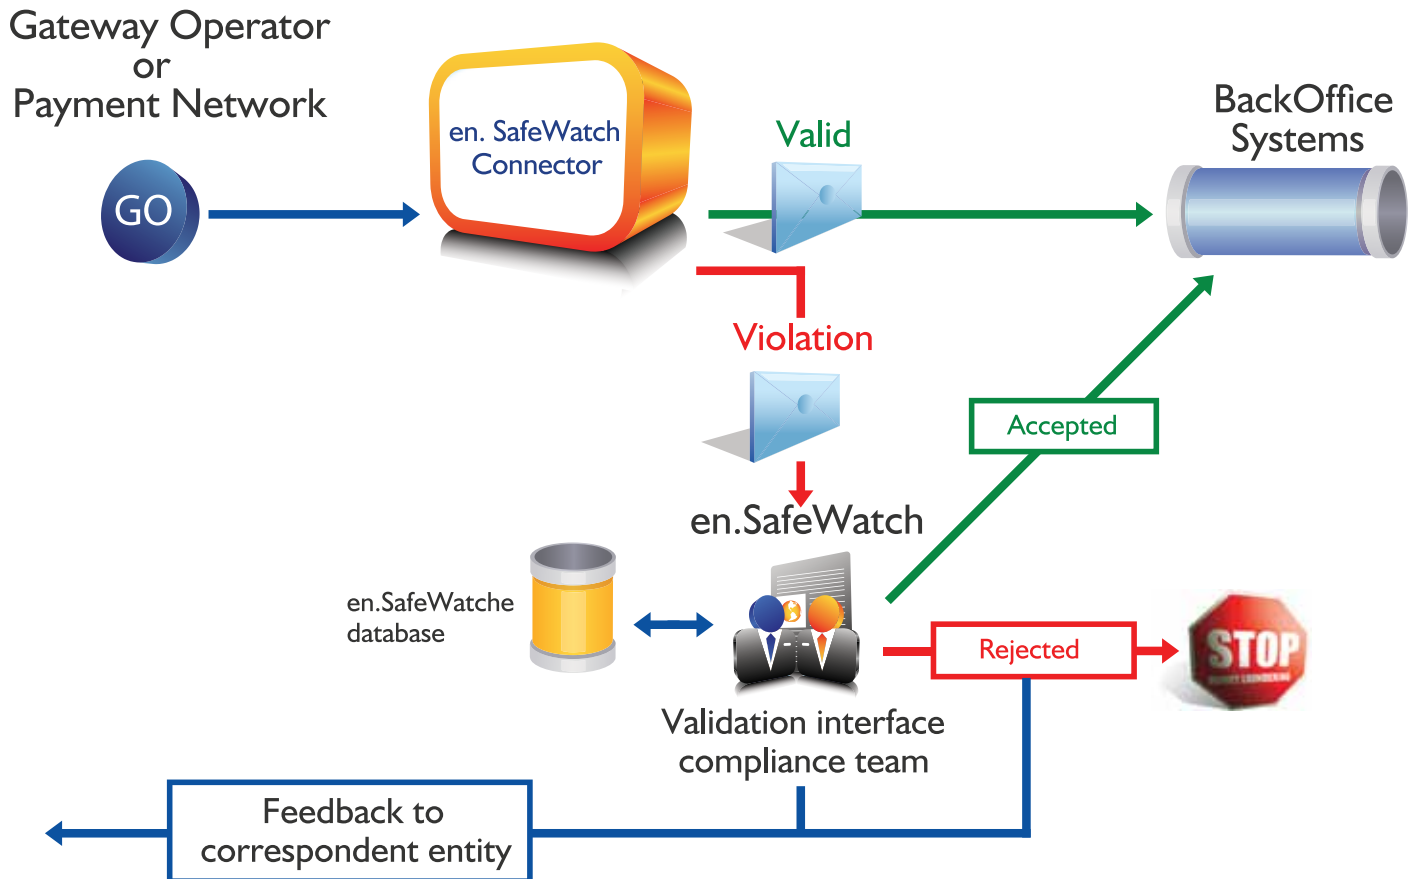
Gateway Operator
or
Payment Network

GO

en. SafeWatch
Connector

Valid

BackOffice
Systems

Violation

Accepted

en.SafeWatch

en.SafeWatche
database

Rejected

STOP

Validation interface
compliance team

Feedback to
correspondent entity